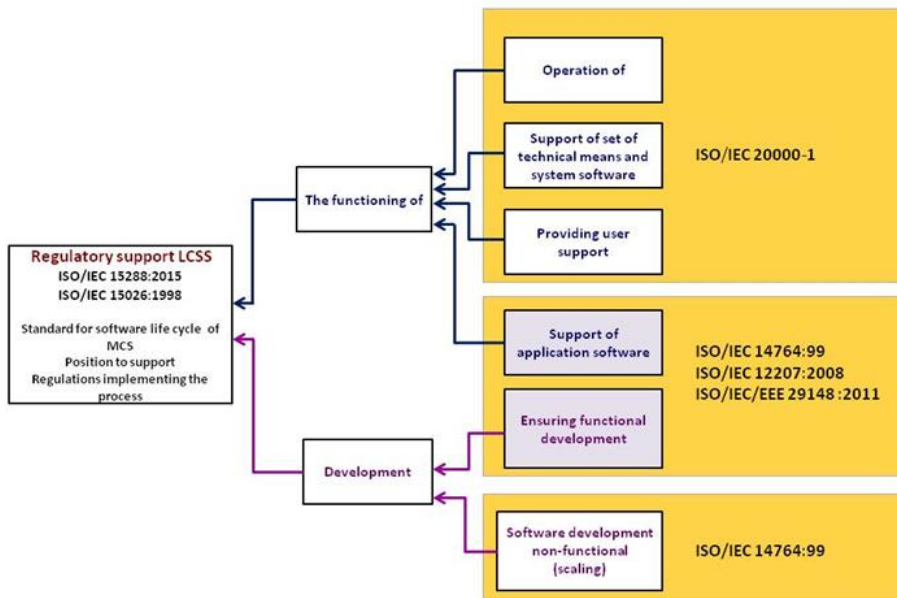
Regulatory support LCSS
ISO/IEC 15288:2015
ISO/IEC 15026:1998

Standard for software life cycle of MCS
Position to support
Regulations implementing the process

The functioning of

Development

Operation of

Support of set of technical means and system software

Providing user support

ISO/IEC 20000-1

Support of application software

Ensuring functional development

ISO/IEC 14764:99
ISO/IEC 12207:2008
ISO/IEC/EEE 29148 :2011

Software development non-functional (scaling)

ISO/IEC 14764:99